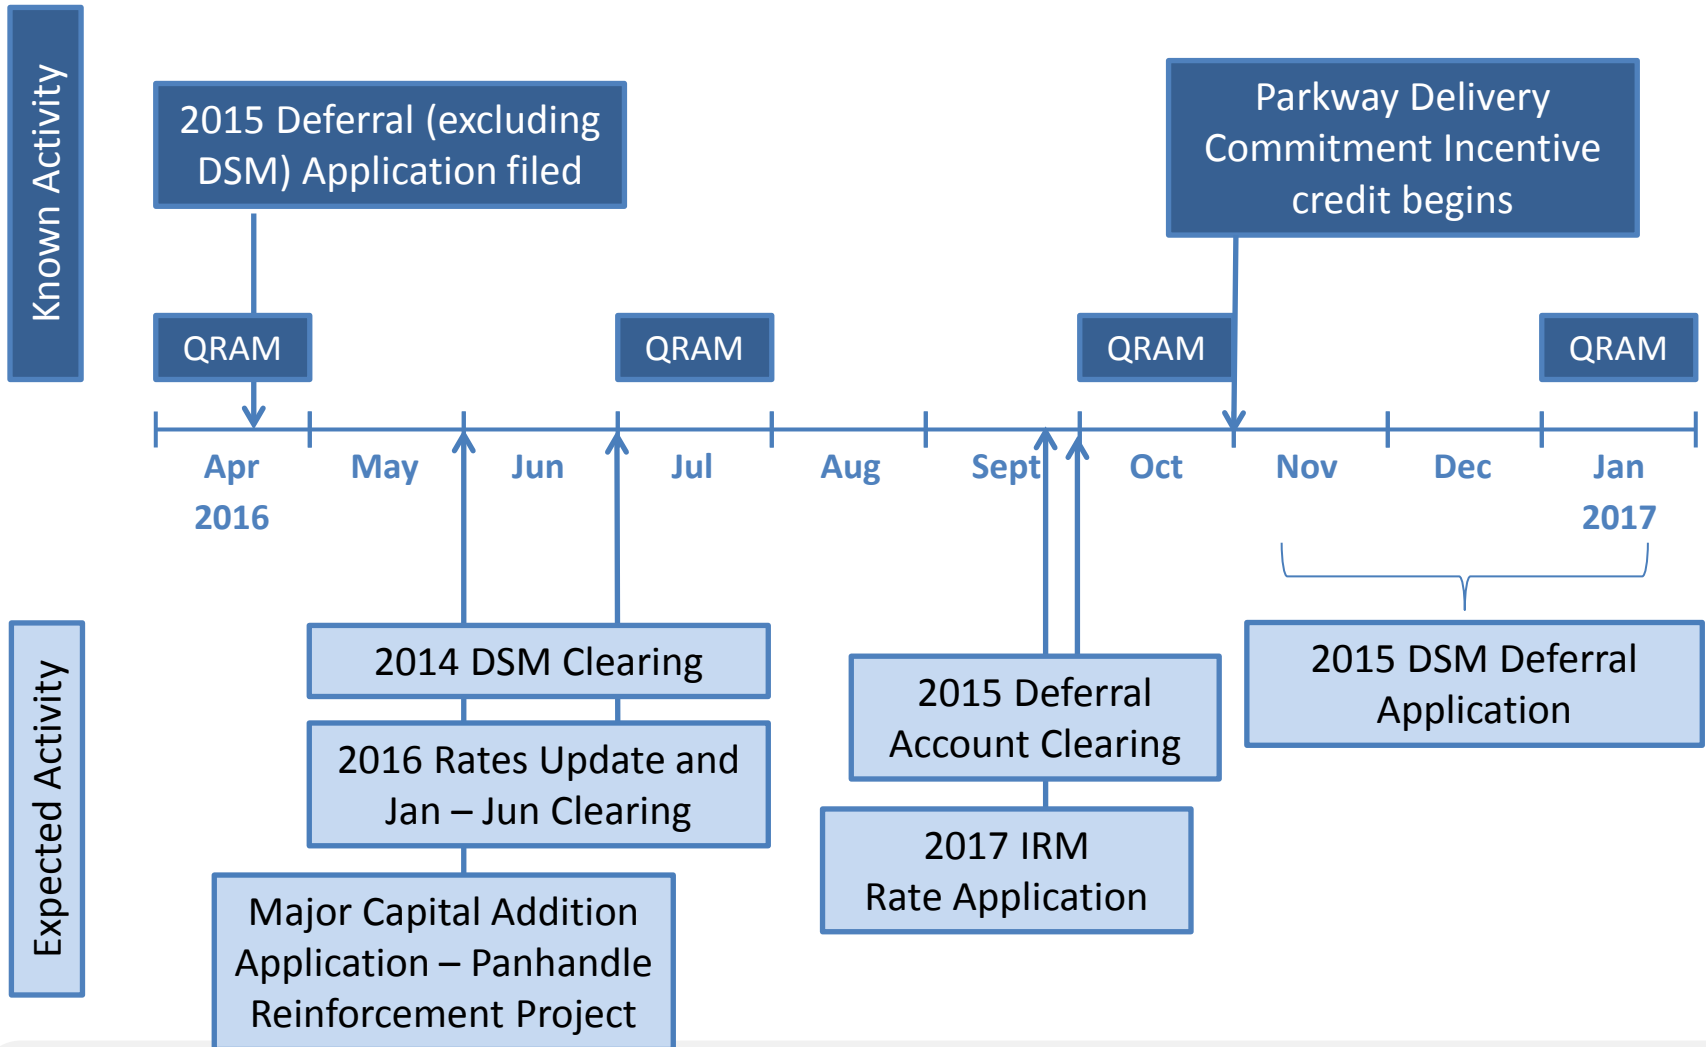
Known Activity

2015 Deferral (excluding DSM) Application filed

Parkway Delivery Commitment Incentive credit begins

QRAM

QRAM

QRAM

QRAM

Apr 2016

May

Jun

Jul

Aug

Sept

Oct

Nov

Dec

Jan 2017

Expected Activity

2014 DSM Clearing

2016 Rates Update and Jan – Jun Clearing

Major Capital Addition Application – Panhandle Reinforcement Project

2015 Deferral Account Clearing

2017 IRM Rate Application

2015 DSM Deferral Application